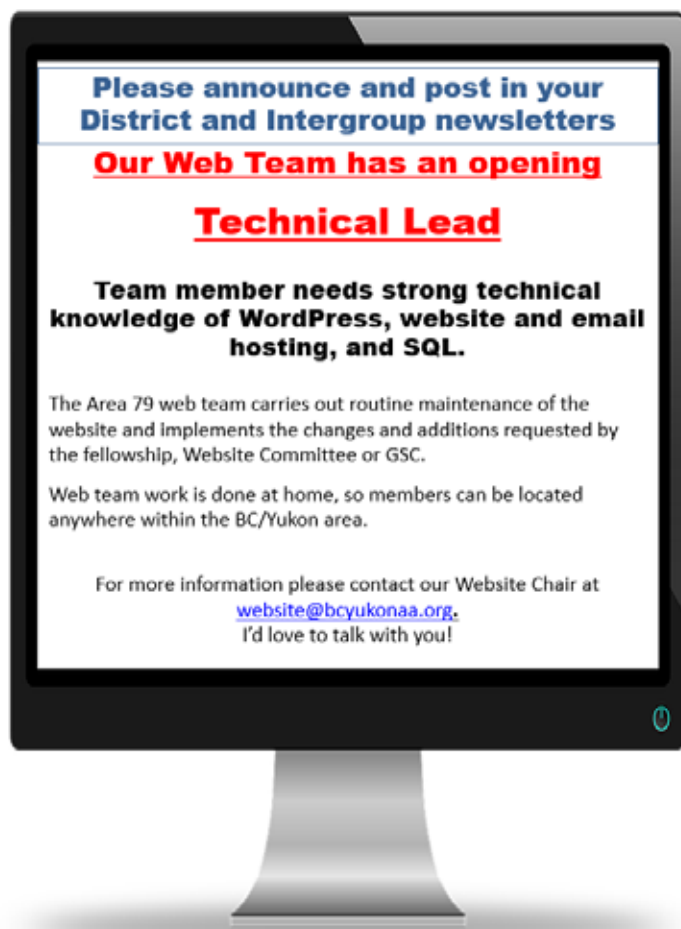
Please announce and post in your District and Intergroup newsletters

Our Web Team has an opening

Technical Lead

Team member needs strong technical knowledge of WordPress, website and email hosting, and SQL.

The Area 79 web team carries out routine maintenance of the website and implements the changes and additions requested by the fellowship, Website Committee or GSC.

Web team work is done at home, so members can be located anywhere within the BC/Yukon area.

For more information please contact our Website Chair at website@bcyukonaa.org.
I'd love to talk with you!